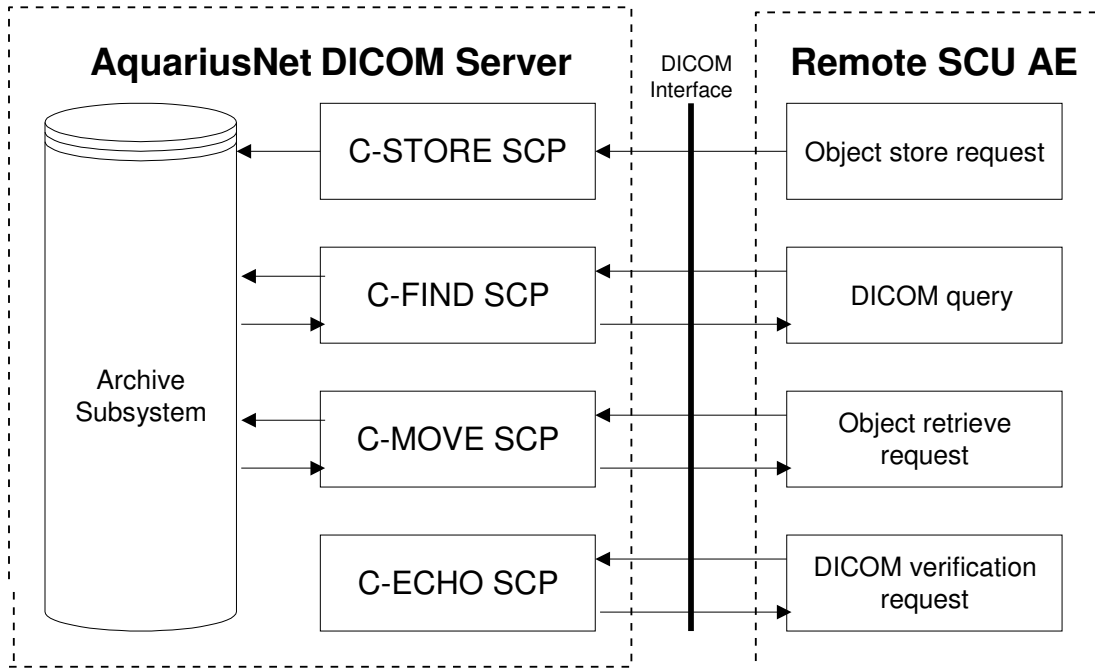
AquariusNet DICOM Server

DICOM Interface

Remote SCU AE

C-STORE SCP

Object store request

C-FIND SCP

DICOM query

Archive Subsystem

C-MOVE SCP

Object retrieve request

C-ECHO SCP

DICOM verification request